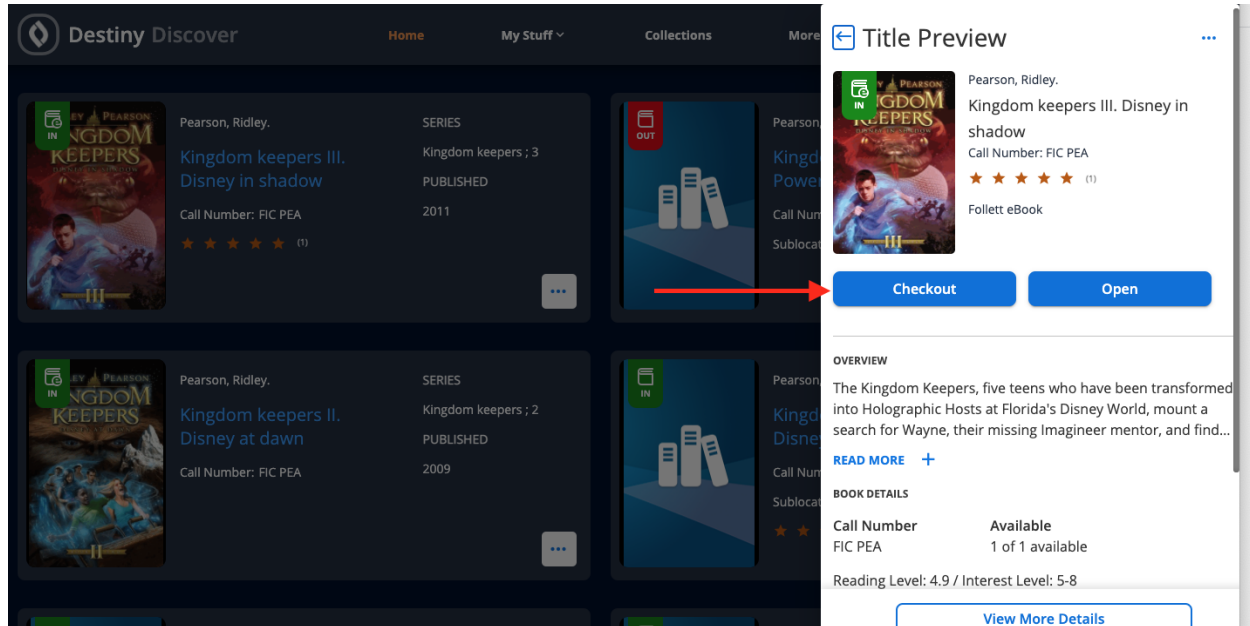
Destiny Discover

Home

My Stuff

Collections

More

IN

RIDLEY PEARSON

KINGDOM KEEPERS

III

Pearson, Ridley.

Kingdom keepers III. Disney in shadow

Call Number: FIC PEA

★★★★★ (1)

SERIES

Kingdom keepers ; 3

PUBLISHED

2011

...

OUT

Pearson,

Kingd

Power

Call Num

Sublocat

IN

RIDLEY PEARSON

KINGDOM KEEPERS

II

Pearson, Ridley.

Kingdom keepers II. Disney at dawn

Call Number: FIC PEA

SERIES

Kingdom keepers ; 2

PUBLISHED

2009

...

IN

Pearson,

Kingd

Disne

Call Num

Sublocat

Title Preview

...

IN

Pearson, Ridley.

Kingdom keepers III. Disney in shadow

Call Number: FIC PEA

★★★★★ (1)

Follett eBook

Checkout

Open

OVERVIEW

The Kingdom Keepers, five teens who have been transformed into Holographic Hosts at Florida's Disney World, mount a search for Wayne, their missing Imagineer mentor, and find...

READ MORE +

BOOK DETAILS

Call Number
FIC PEA

Available
1 of 1 available

Reading Level: 4.9 / Interest Level: 5-8

View More Details